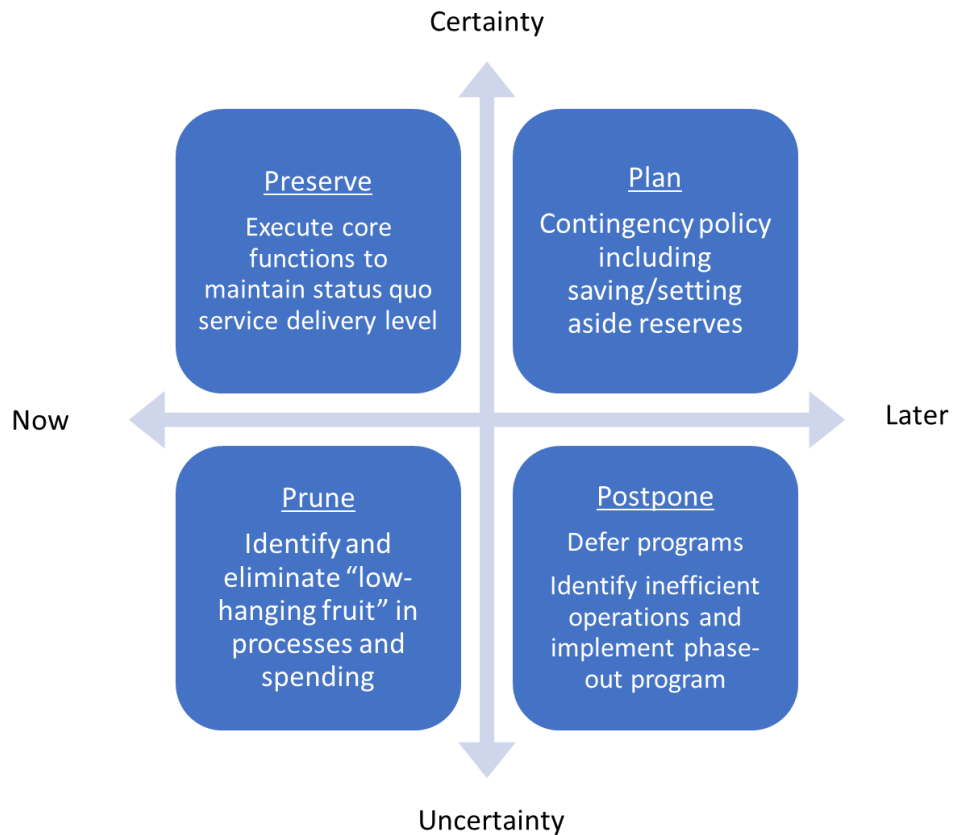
Certainty

Preserve

Execute core functions to maintain status quo service delivery level

Plan

Contingency policy including saving/setting aside reserves

Now

Later

Prune

Identify and eliminate “low-hanging fruit” in processes and spending

Postpone

Defer programs

Identify inefficient operations and implement phase-out program

Uncertainty